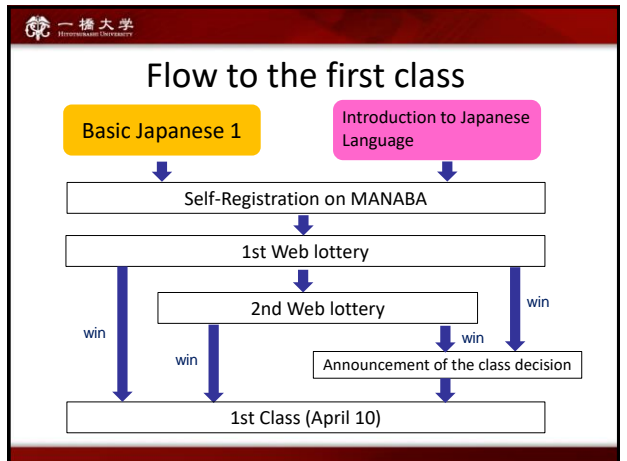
一橋大学
HITOTSUBASHI UNIVERSITY

Flow to the first class

Basic Japanese 1

Introduction to Japanese Language

Self-Registration on MANABA

1st Web lottery

2nd Web lottery

win

win

win

win

Announcement of the class decision

1st Class (April 10)